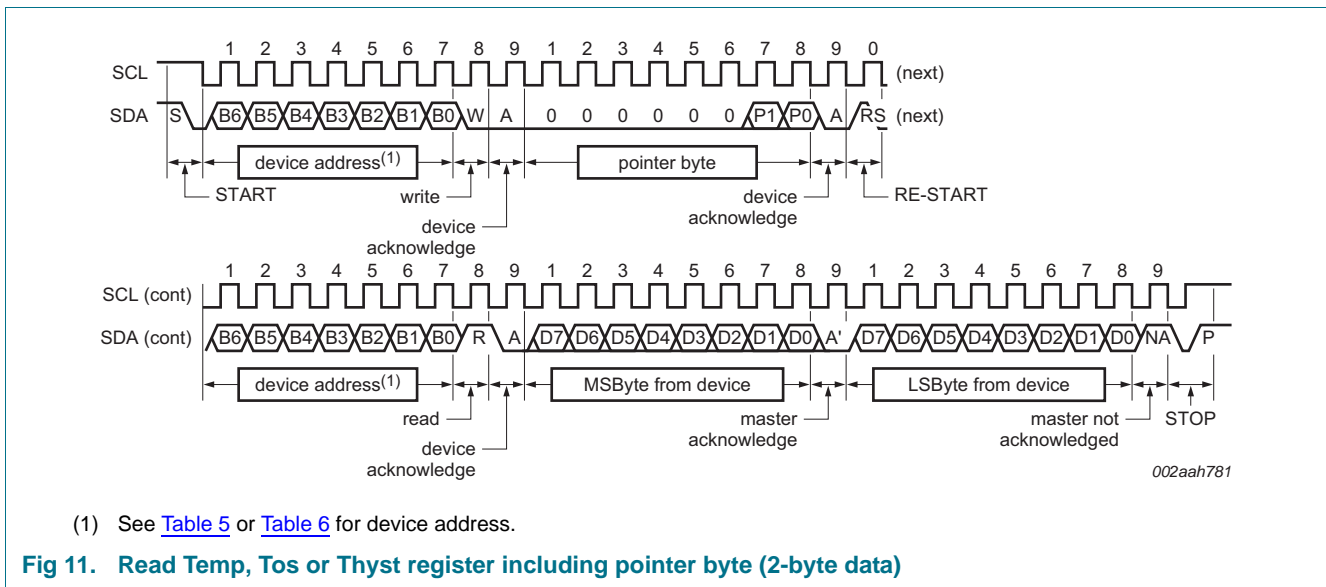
SCL
1 2 3 4 5 6 7 8 9 1 2 3 4 5 6 7 8 9 0
(next)
SDA
S B6 B5 B4 B3 B2 B1 B0 W A 0 0 0 0 0 0 P1 P0 A RS (next)
device address$^{(1)}$
pointer byte
START
write
device acknowledge
device acknowledge
RE-START

SCL (cont)
1 2 3 4 5 6 7 8 9 1 2 3 4 5 6 7 8 9 1 2 3 4 5 6 7 8 9
SDA (cont)
B6 B5 B4 B3 B2 B1 B0 R A D7 D6 D5 D4 D3 D2 D1 D0 A' D7 D6 D5 D4 D3 D2 D1 D0 NA P
device address$^{(1)}$
MSByte from device
LSByte from device
read
device acknowledge
master acknowledge
master not acknowledged
STOP
002aah781

(1) See Table 5 or Table 6 for device address.

Fig 11. Read Temp, Tos or Thyst register including pointer byte (2-byte data)